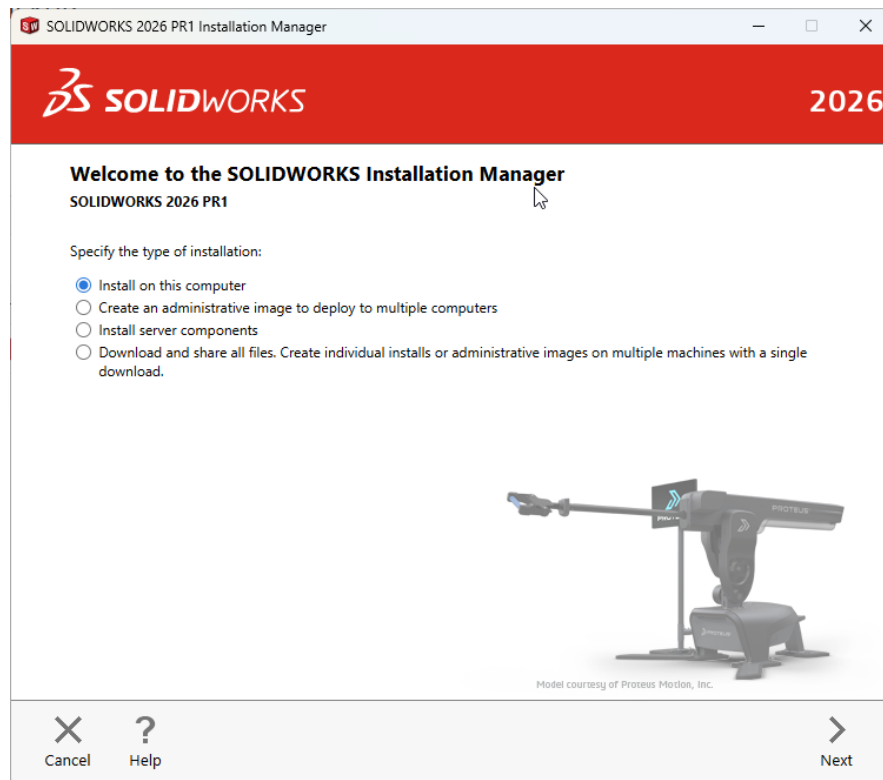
SOLIDWORKS 2026 PR1 Installation Manager

SOLIDWORKS

2026

Welcome to the SOLIDWORKS Installation Manager

SOLIDWORKS 2026 PR1

Specify the type of installation:

Install on this computer

Create an administrative image to deploy to multiple computers

Install server components

Download and share all files. Create individual installs or administrative images on multiple machines with a single download.

PROTEUS

Model courtesy of Proteus Motion, Inc.

Cancel

Help

Next